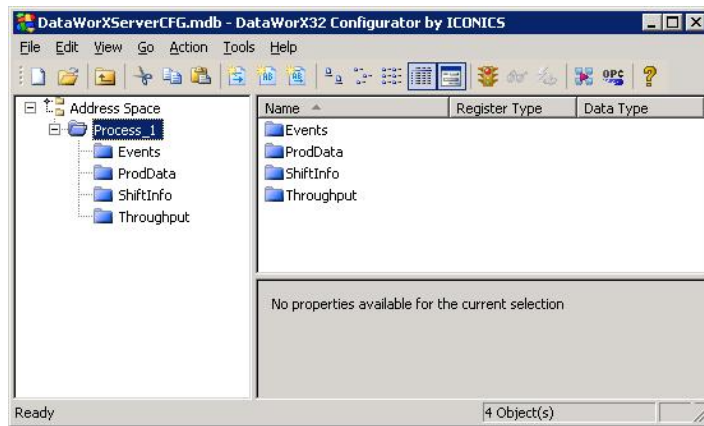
DataWorXServerCFG.mdb - DataWorX32 Configurator by ICONICS

File Edit View Go Action Tools Help

Address Space
Process_1
Events
ProdData
ShiftInfo
Throughput

| Name | Register Type | Data Type |
|---|---|---|
| Events | | |
| ProdData | | |
| ShiftInfo | | |
| Throughput | | |

No properties available for the current selection

Ready

4 Object(s)